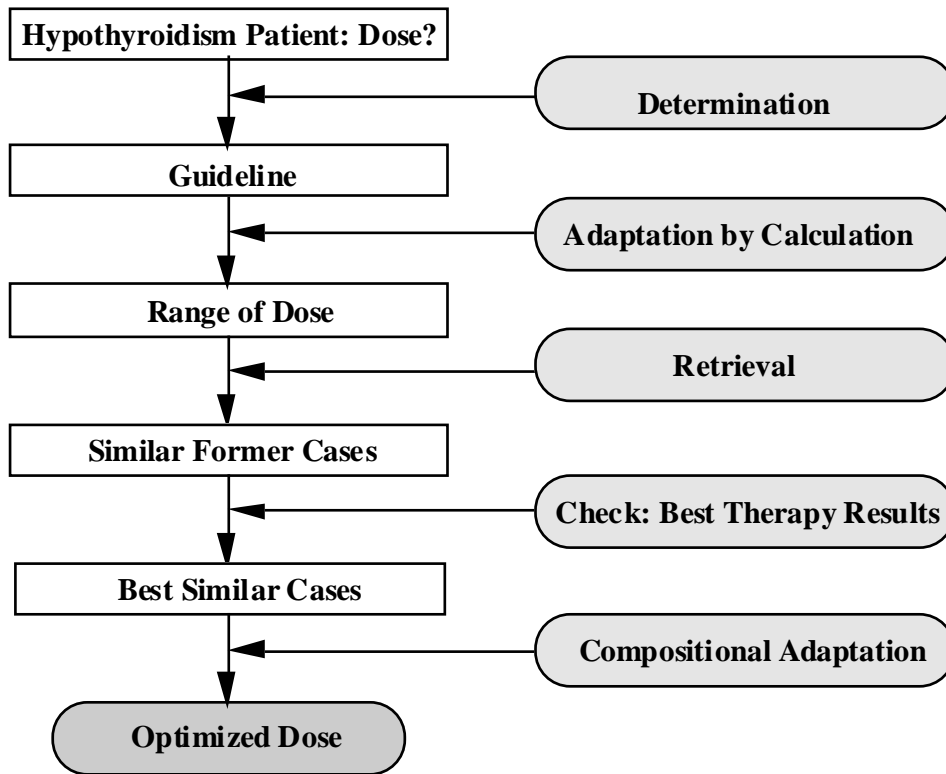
Hypothyroidism Patient: Dose?

Determination

Guideline

Adaptation by Calculation

Range of Dose

Retrieval

Similar Former Cases

Check: Best Therapy Results

Best Similar Cases

Compositional Adaptation

Optimized Dose